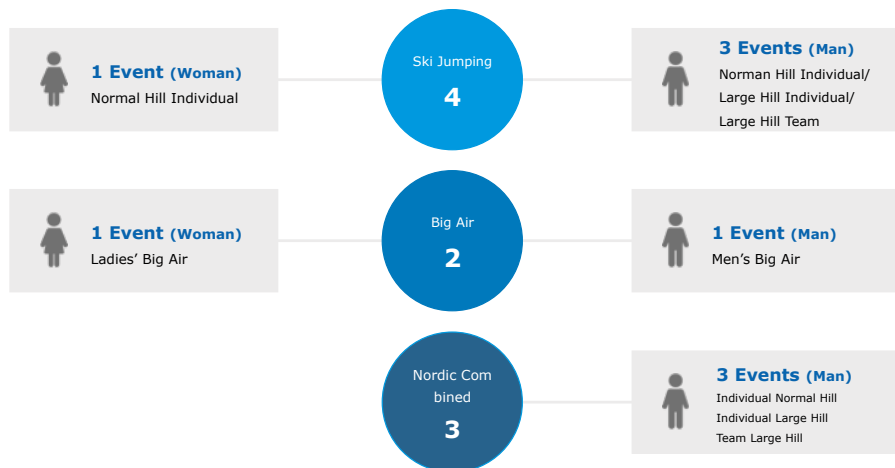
1 Event (Woman)
Normal Hill Individual

Ski Jumping
4

3 Events (Man)
Norman Hill Individual/
Large Hill Individual/
Large Hill Team

1 Event (Woman)
Ladies' Big Air

Big Air
2

1 Event (Man)
Men's Big Air

Nordic Com bined
3

3 Events (Man)
Individual Normal Hill
Individual Large Hill
Team Large Hill